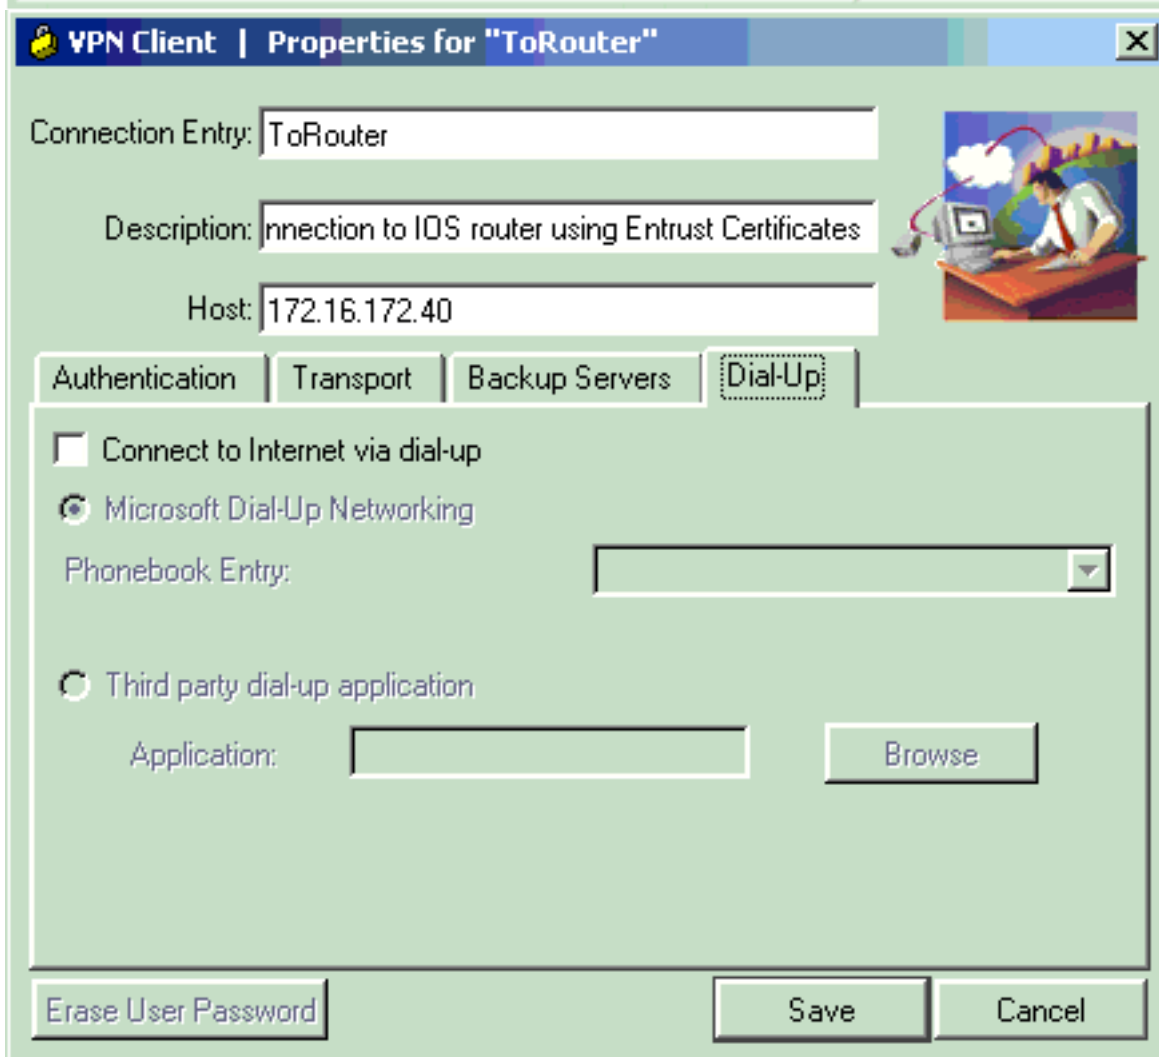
VPN Client | Properties for "ToRouter"

Connection Entry: ToRouter

Description: nnection to IOS router using Entrust Certificates

Host: 172.16.172.40

Authentication | Transport | Backup Servers | Dial-Up

Connect to Internet via dial-up

Microsoft Dial-Up Networking

Phonebook Entry:

Third party dial-up application

Application: Browse

Erase User Password Save Cancel